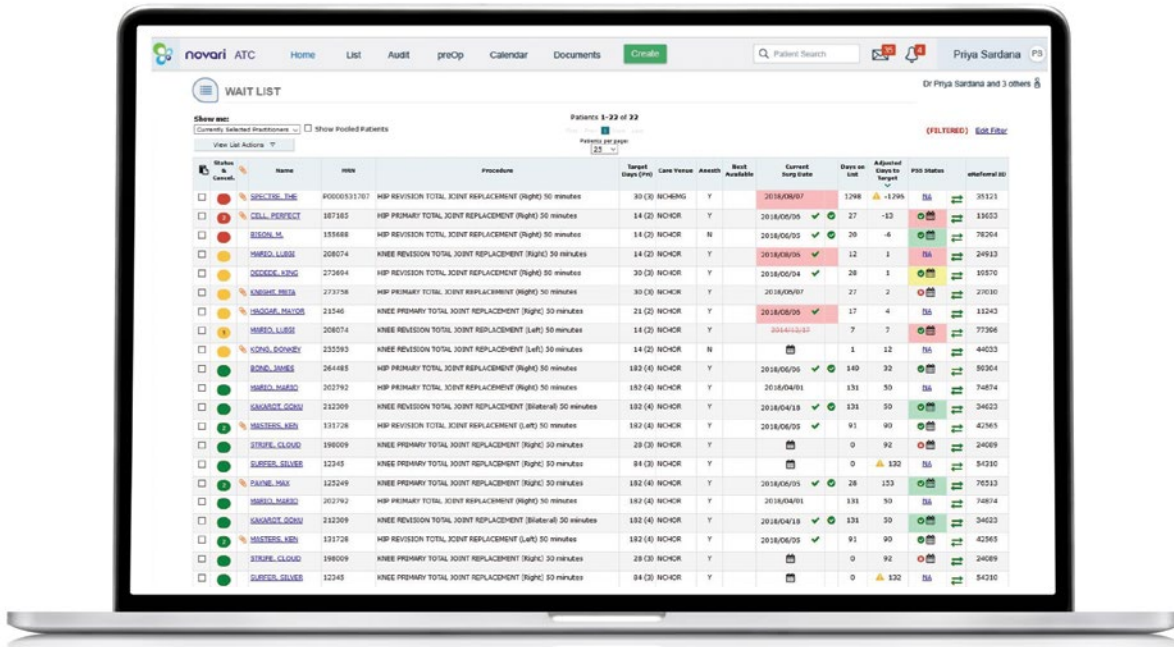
novari ATC Home List Audit preOp Calendar Documents Create Patient Search 35 4 Priya Sardana PS

WAIT LIST

Dr Priya Sardana and 3 others

Show me:
Currently Selected Practitioners Show Pooled Patients
View List Actions

Patients 1-22 of 22
Patients per page: 25

(FILTERED) Edit Filter

| | Status & Cancel. | | Name | MRN | Procedure | Target Days (FH) | Care Venue | Anesth | Best Available | Current Surg Date | Days on List | Adjusted Days to Target | PSS Status | | eReferral ID |
|---|---|---|---|---|---|---|---|---|---|---|---|---|---|---|---|
| | | | SPECTRE, THE | P0000531707 | HIP REVISION TOTAL JOINT REPLACEMENT (Right) 50 minutes | 30 (3) | NCHEMG | Y | | 2018/08/07 | 1298 | -1296 | NA | | 35121 |
| | 2 | | CELL, PERFECT | 187185 | HIP PRIMARY TOTAL JOINT REPLACEMENT (Right) 50 minutes | 14 (2) | NCHOR | Y | | 2018/06/06 | 27 | -13 | | | 11653 |
| | | | BISON, M. | 155688 | HIP REVISION TOTAL JOINT REPLACEMENT (Right) 50 minutes | 14 (2) | NCHOR | N | | 2018/06/05 | 20 | -6 | | | 78204 |
| | | | MARIO, LUIGI | 208074 | KNEE REVISION TOTAL JOINT REPLACEMENT (Right) 50 minutes | 14 (2) | NCHOR | Y | | 2018/08/06 | 12 | 1 | NA | | 24913 |
| | | | DEDEDE, KING | 273694 | HIP REVISION TOTAL JOINT REPLACEMENT (Right) 50 minutes | 30 (3) | NCHOR | Y | | 2018/06/04 | 28 | 1 | | | 10570 |
| | | | KNIGHT, META | 273758 | HIP PRIMARY TOTAL JOINT REPLACEMENT (Right) 50 minutes | 30 (3) | NCHOR | Y | | 2018/06/07 | 27 | 2 | | | 27030 |
| | | | HAGGAR, MAYOR | 21546 | KNEE PRIMARY TOTAL JOINT REPLACEMENT (Right) 50 minutes | 21 (2) | NCHOR | Y | | 2018/08/06 | 17 | 4 | NA | | 11243 |
| | 1 | | MARIO, LUIGI | 208074 | KNEE PRIMARY TOTAL JOINT REPLACEMENT (Left) 50 minutes | 14 (2) | NCHOR | Y | | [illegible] | 7 | 7 | | | 77366 |
| | | | KONG, DONKEY | 235593 | KNEE REVISION TOTAL JOINT REPLACEMENT (Left) 50 minutes | 14 (2) | NCHOR | N | | | 1 | 12 | NA | | 44033 |
| | | | BOND, JAMES | 264485 | HIP PRIMARY TOTAL JOINT REPLACEMENT (Right) 50 minutes | 182 (4) | NCHOR | Y | | 2018/06/06 | 149 | 32 | | | 80304 |
| | | | MARIO, MARIO | 202792 | HIP PRIMARY TOTAL JOINT REPLACEMENT (Right) 50 minutes | 182 (4) | NCHOR | Y | | 2018/04/01 | 131 | 50 | NA | | 74874 |
| | | | KAKAROT, GOKU | 212309 | KNEE REVISION TOTAL JOINT REPLACEMENT (Bilateral) 50 minutes | 182 (4) | NCHOR | Y | | 2018/04/18 | 131 | 50 | | | 34623 |
| | 2 | | MASTERS, KEN | 131726 | KNEE PRIMARY TOTAL JOINT REPLACEMENT (Left) 50 minutes | 182 (4) | NCHOR | Y | | 2018/06/05 | 91 | 90 | | | 42565 |
| | | | STRIFE, CLOUD | 198009 | KNEE PRIMARY TOTAL JOINT REPLACEMENT (Right) 50 minutes | 28 (3) | NCHOR | Y | | | 0 | 92 | | | 24089 |
| | | | SURFER, SILVER | 12345 | KNEE PRIMARY TOTAL JOINT REPLACEMENT (Right) 50 minutes | 84 (3) | NCHOR | Y | | | 0 | 132 | NA | | 54310 |
| | 2 | | PAYNE, MAX | 125249 | KNEE PRIMARY TOTAL JOINT REPLACEMENT (Right) 50 minutes | 182 (4) | NCHOR | Y | | 2018/06/05 | 28 | 153 | | | 76513 |
| | | | MARIO, MARIO | 202792 | HIP PRIMARY TOTAL JOINT REPLACEMENT (Right) 50 minutes | 182 (4) | NCHOR | Y | | 2018/04/01 | 131 | 50 | NA | | 74874 |
| | | | KAKAROT, GOKU | 212309 | KNEE REVISION TOTAL JOINT REPLACEMENT (Bilateral) 50 minutes | 182 (4) | NCHOR | Y | | 2018/04/18 | 131 | 50 | | | 34623 |
| | 2 | | MASTERS, KEN | 131726 | KNEE PRIMARY TOTAL JOINT REPLACEMENT (Left) 50 minutes | 182 (4) | NCHOR | Y | | 2018/06/05 | 91 | 90 | | | 42565 |
| | | | STRIFE, CLOUD | 198009 | KNEE PRIMARY TOTAL JOINT REPLACEMENT (Right) 50 minutes | 28 (3) | NCHOR | Y | | | 0 | 92 | | | 24089 |
| | | | SURFER, SILVER | 12345 | KNEE PRIMARY TOTAL JOINT REPLACEMENT (Right) 50 minutes | 84 (3) | NCHOR | Y | | | 0 | 132 | NA | | 54310 |